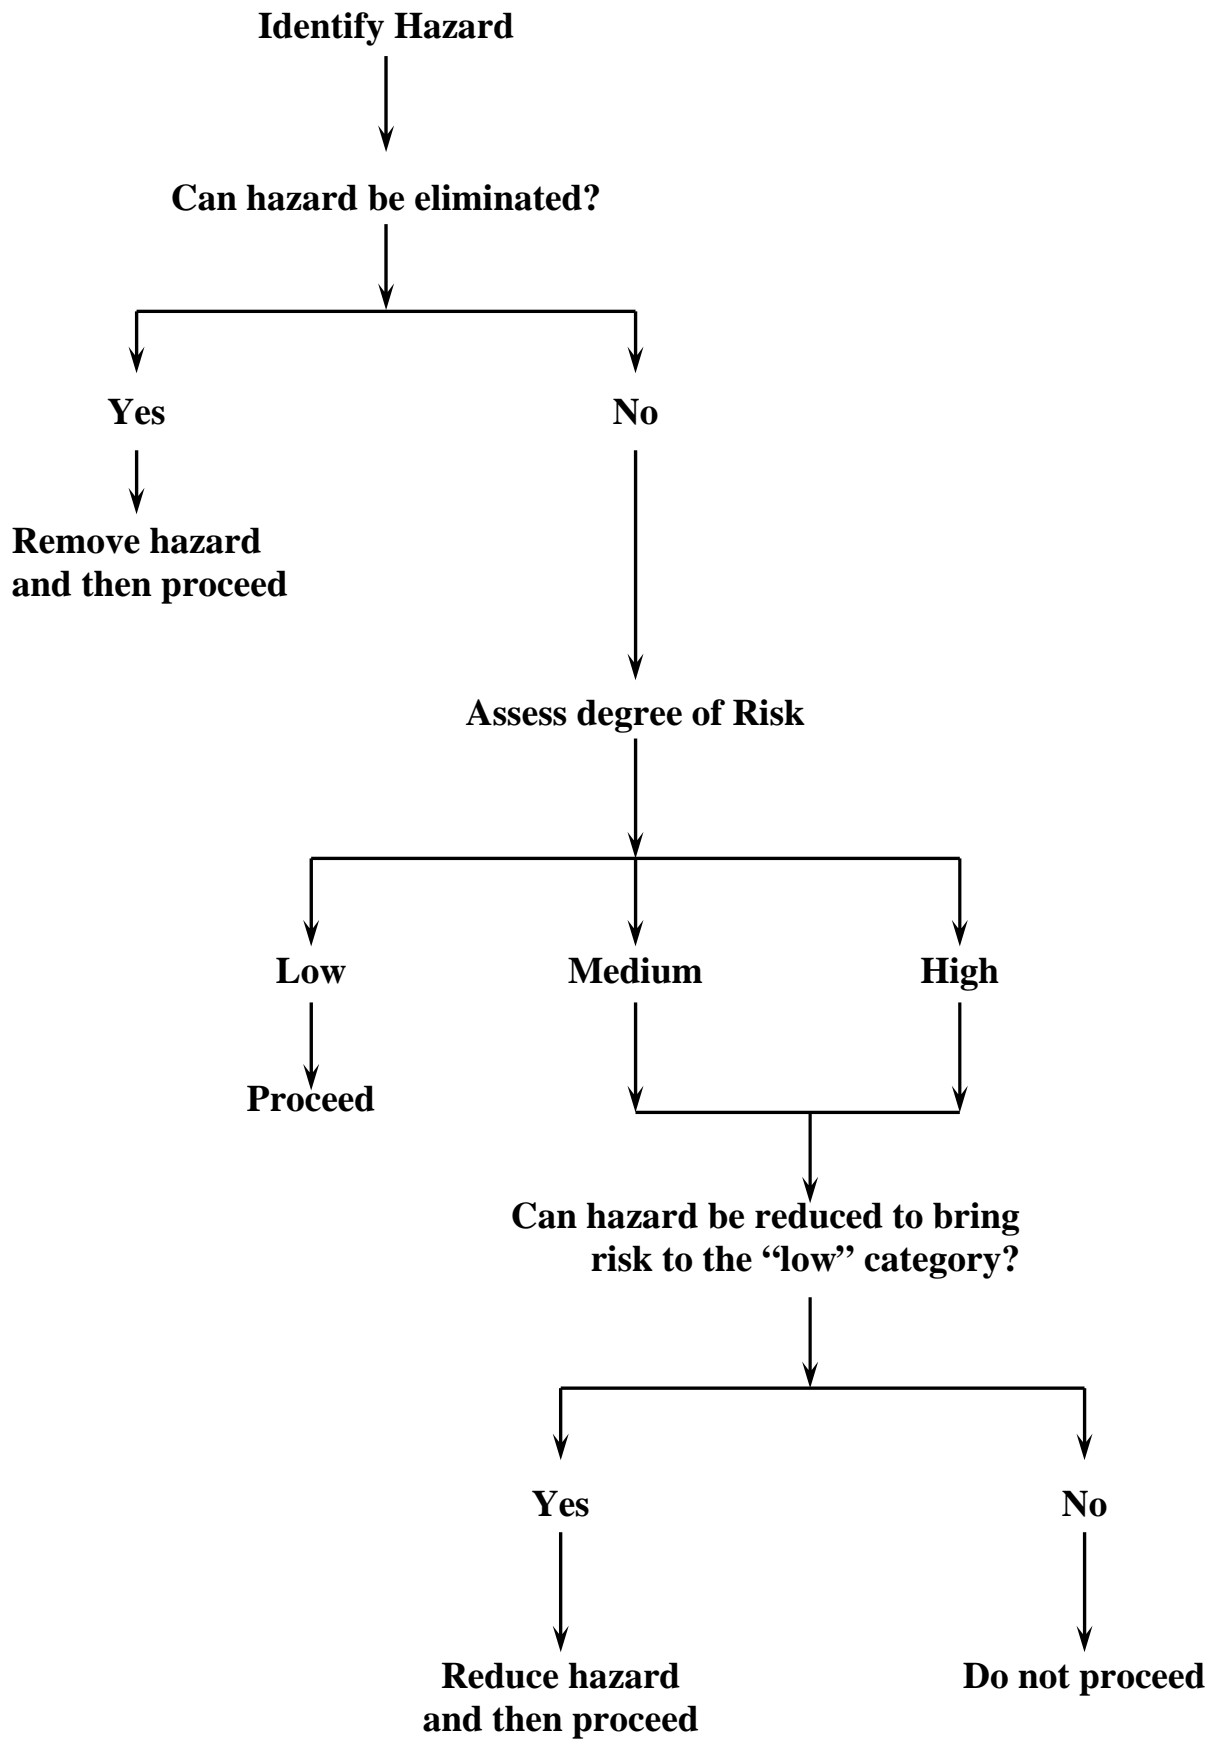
Identify Hazard

Can hazard be eliminated?

Yes

No

Remove hazard and then proceed

Assess degree of Risk

Low

Medium

High

Proceed

Can hazard be reduced to bring risk to the “low” category?

Yes

No

Reduce hazard and then proceed

Do not proceed